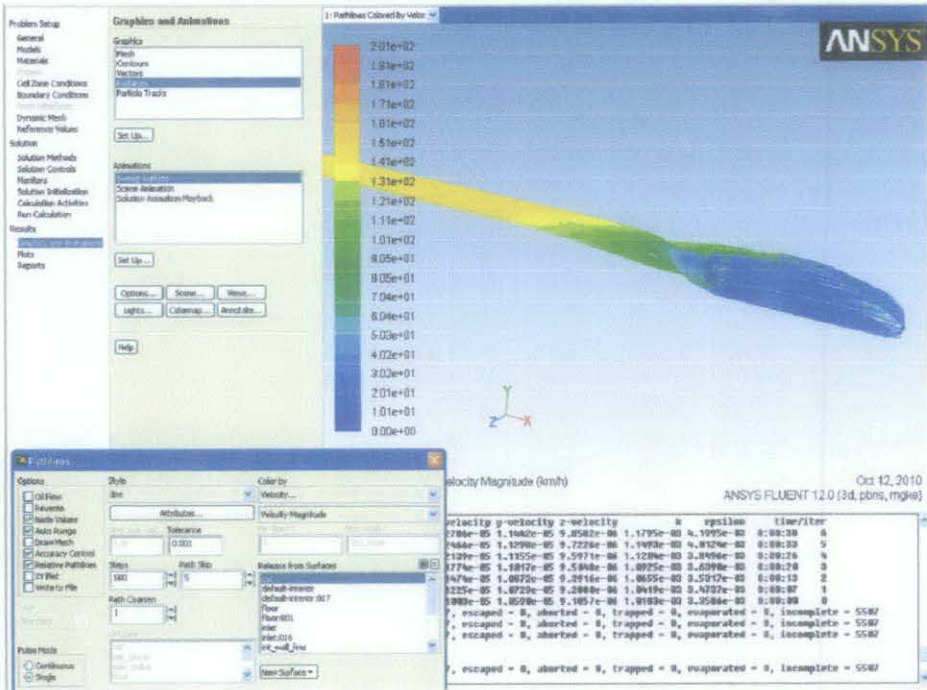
Problem Setup
General
Models
Materials

Cell Zone Conditions
Boundary Conditions
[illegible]
Dynamic Mesh
Reference Values
Solution
Solution Methods
Solution Controls
Monitors
Solution Initialization
Calculation Activities
Run Calculation
Results
Graphics and Animations
Plots
Reports

Graphics and Animations
Graphics
Mesh
Contours
Vectors
Pathlines
Particle Tracks

Set Up...

Animations
Sweep Surface
Scene Animation
Solution Animation Playback

Set Up...

Options... Scene... Views...
Lights... Colormap... Annotate...

Help

1: Pathlines Colored by Velocity

ANSYS

2.01e+02
1.91e+02
1.81e+02
1.71e+02
1.61e+02
1.51e+02
1.41e+02
1.31e+02
1.21e+02
1.11e+02
1.01e+02
9.05e+01
8.05e+01
7.04e+01
6.04e+01
5.03e+01
4.02e+01
3.02e+01
2.01e+01
1.01e+01
0.00e+00

Y
Z X

Velocity Magnitude (km/h)

Oct 12, 2010
ANSYS FLUENT 12.0 (3d, pbns, rngke)

Pathlines
Options
Oil Flow
Reverse
Node Values
Auto Range
Draw Mesh
Accuracy Control
Relative Pathlines
XY Plot
Write to File

Style
line
Attributes...
Tolerance
0.001
Steps
500
Path Skip
5
Path Coarsen
1

Color by
Velocity...
Velocity Magnitude

Release from Surfaces
default-interior
default-interior:017
floor
floor:001
inlet
inlet:016
int_wall_line

New Surface

Pulse Mode
Continuous
Single

velocity y-velocity z-velocity k epsilon time/iter
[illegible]
, escaped = 0, aborted = 0, trapped = 0, evaporated = 0, incomplete = 5507
, escaped = 0, aborted = 0, trapped = 0, evaporated = 0, incomplete = 5507
, escaped = 0, aborted = 0, trapped = 0, evaporated = 0, incomplete = 5507
, escaped = 0, aborted = 0, trapped = 0, evaporated = 0, incomplete = 5507